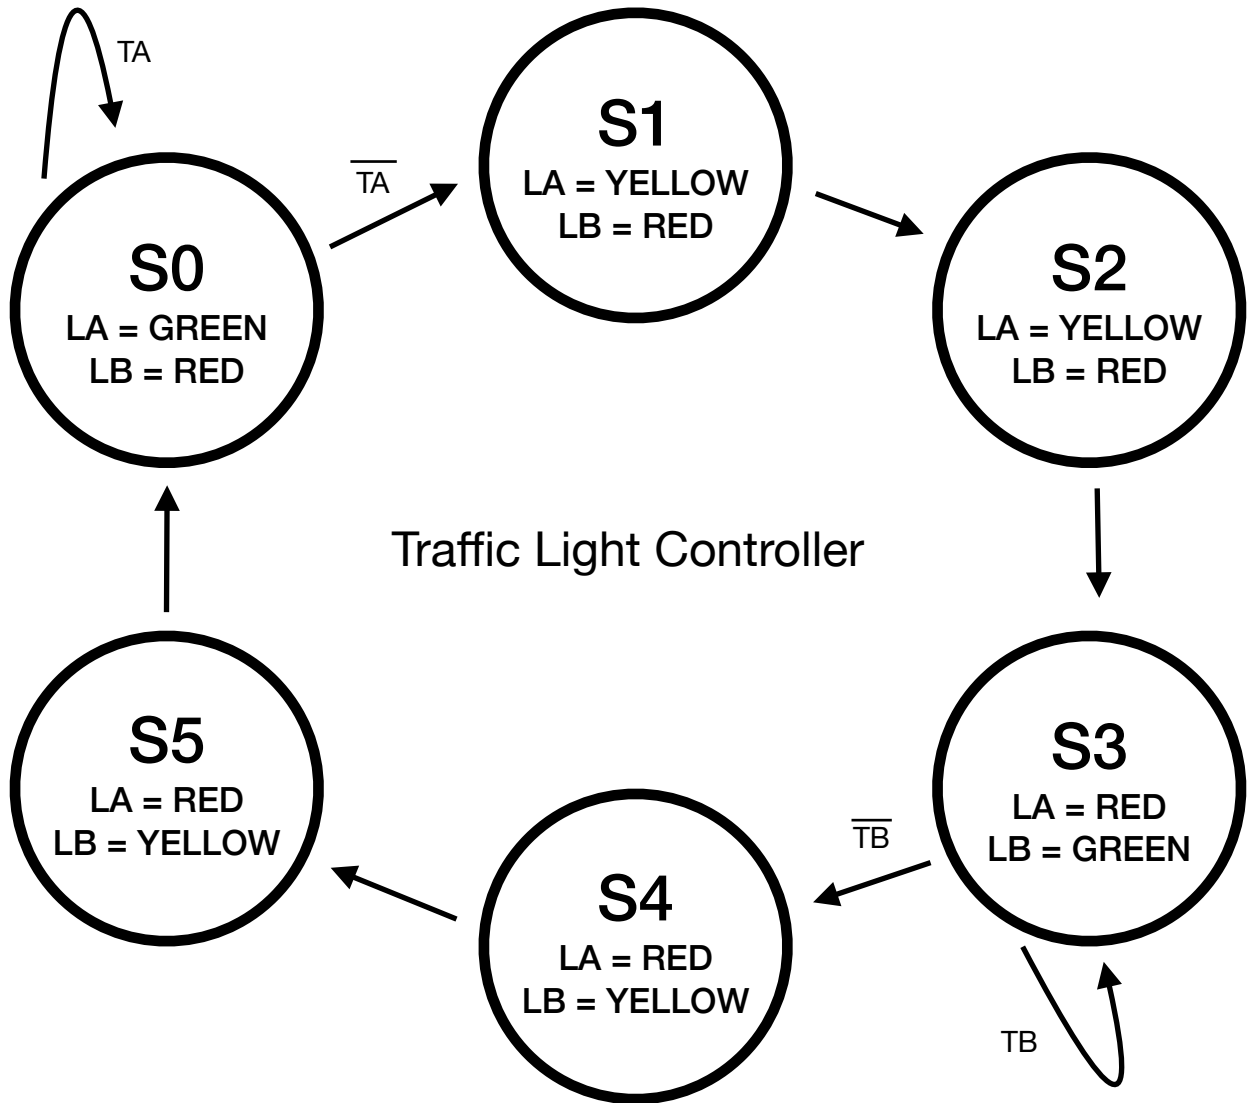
TA

$\overline{TA}$

S1
LA = YELLOW
LB = RED

S0
LA = GREEN
LB = RED

S2
LA = YELLOW
LB = RED

Traffic Light Controller

S5
LA = RED
LB = YELLOW

S3
LA = RED
LB = GREEN

$\overline{TB}$

S4
LA = RED
LB = YELLOW

TB